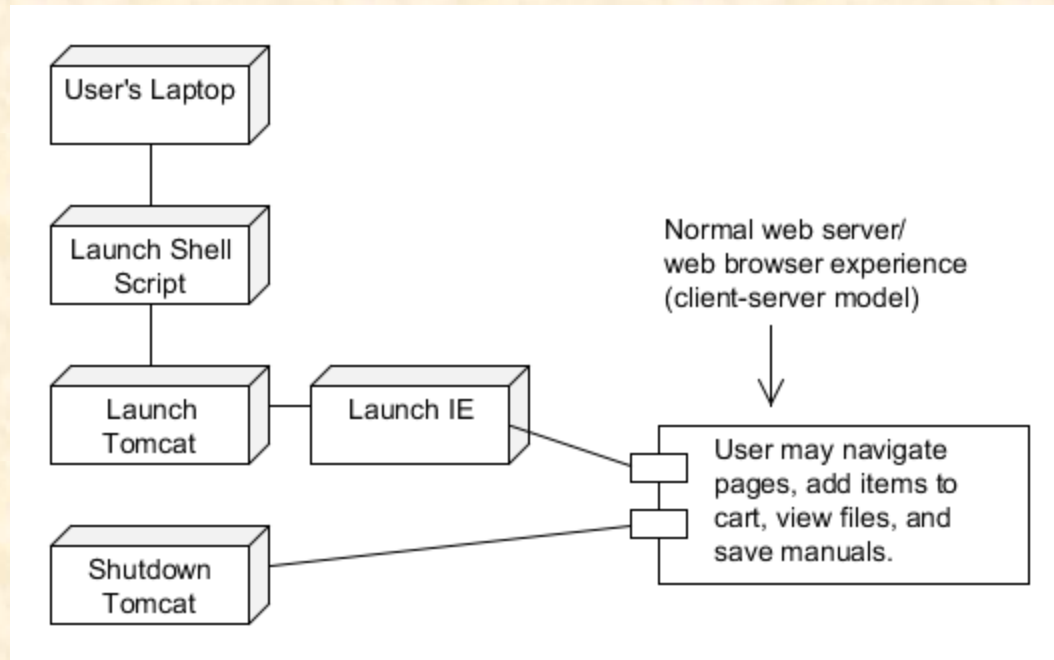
User's Laptop

Launch Shell Script

Launch Tomcat

Launch IE

Shutdown Tomcat

Normal web server/
web browser experience
(client-server model)

User may navigate pages, add items to cart, view files, and save manuals.